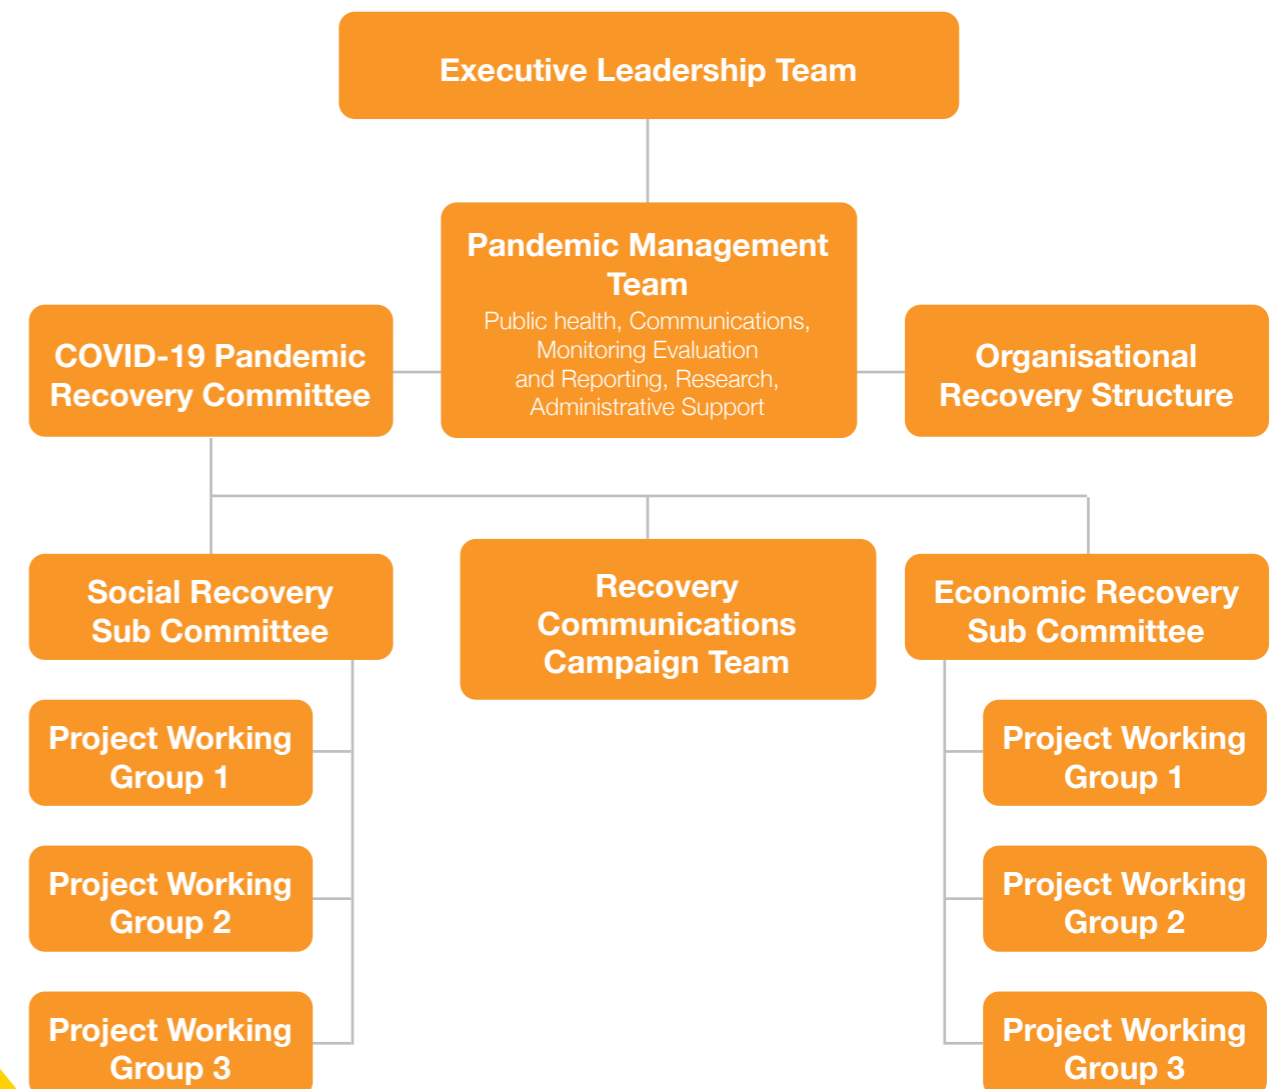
Executive Leadership Team

Pandemic Management Team
Public health, Communications, Monitoring Evaluation and Reporting, Research, Administrative Support

COVID-19 Pandemic Recovery Committee

Organisational Recovery Structure

Social Recovery Sub Committee

Recovery Communications Campaign Team

Economic Recovery Sub Committee

Project Working Group 1

Project Working Group 2

Project Working Group 3

Project Working Group 1

Project Working Group 2

Project Working Group 3